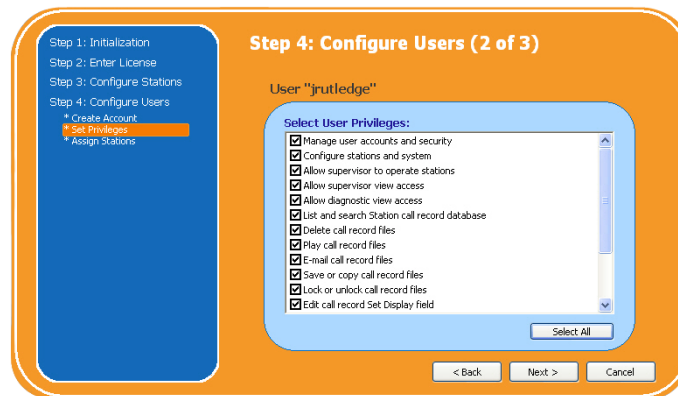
Step 1: Initialization
Step 2: Enter License
Step 3: Configure Stations
Step 4: Configure Users
* Create Account
* Set Privileges
* Assign Stations

Step 4: Configure Users (2 of 3)

User "jrutledge"

Select User Privileges:

☑ Manage user accounts and security
☑ Configure stations and system
☑ Allow supervisor to operate stations
☑ Allow supervisor view access
☑ Allow diagnostic view access
☑ List and search Station call record database
☑ Delete call record files
☑ Play call record files
☑ E-mail call record files
☑ Save or copy call record files
☑ Lock or unlock call record files
☑ Edit call record Set Display field

Select All

< Back
Next >
Cancel